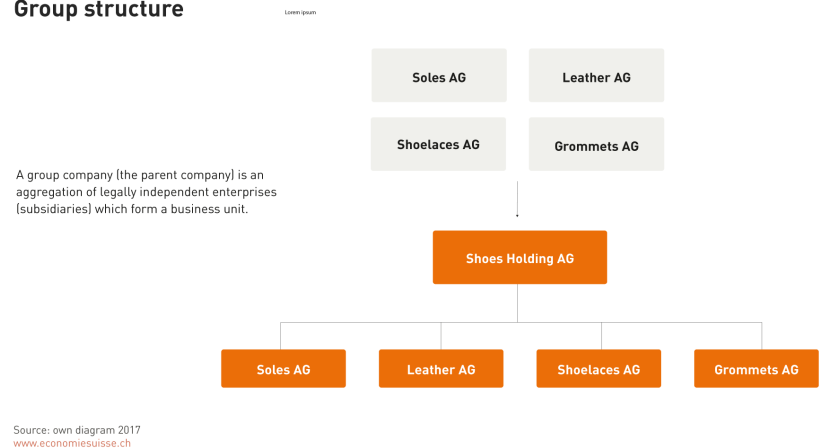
Group structure

Lorem ipsum

Soles AG

Leather AG

Shoelaces AG

Grommets AG

A group company (the parent company) is an aggregation of legally independent enterprises (subsidiaries) which form a business unit.

Shoes Holding AG

Soles AG

Leather AG

Shoelaces AG

Grommets AG

Source: own diagram 2017
www.economiesuisse.ch